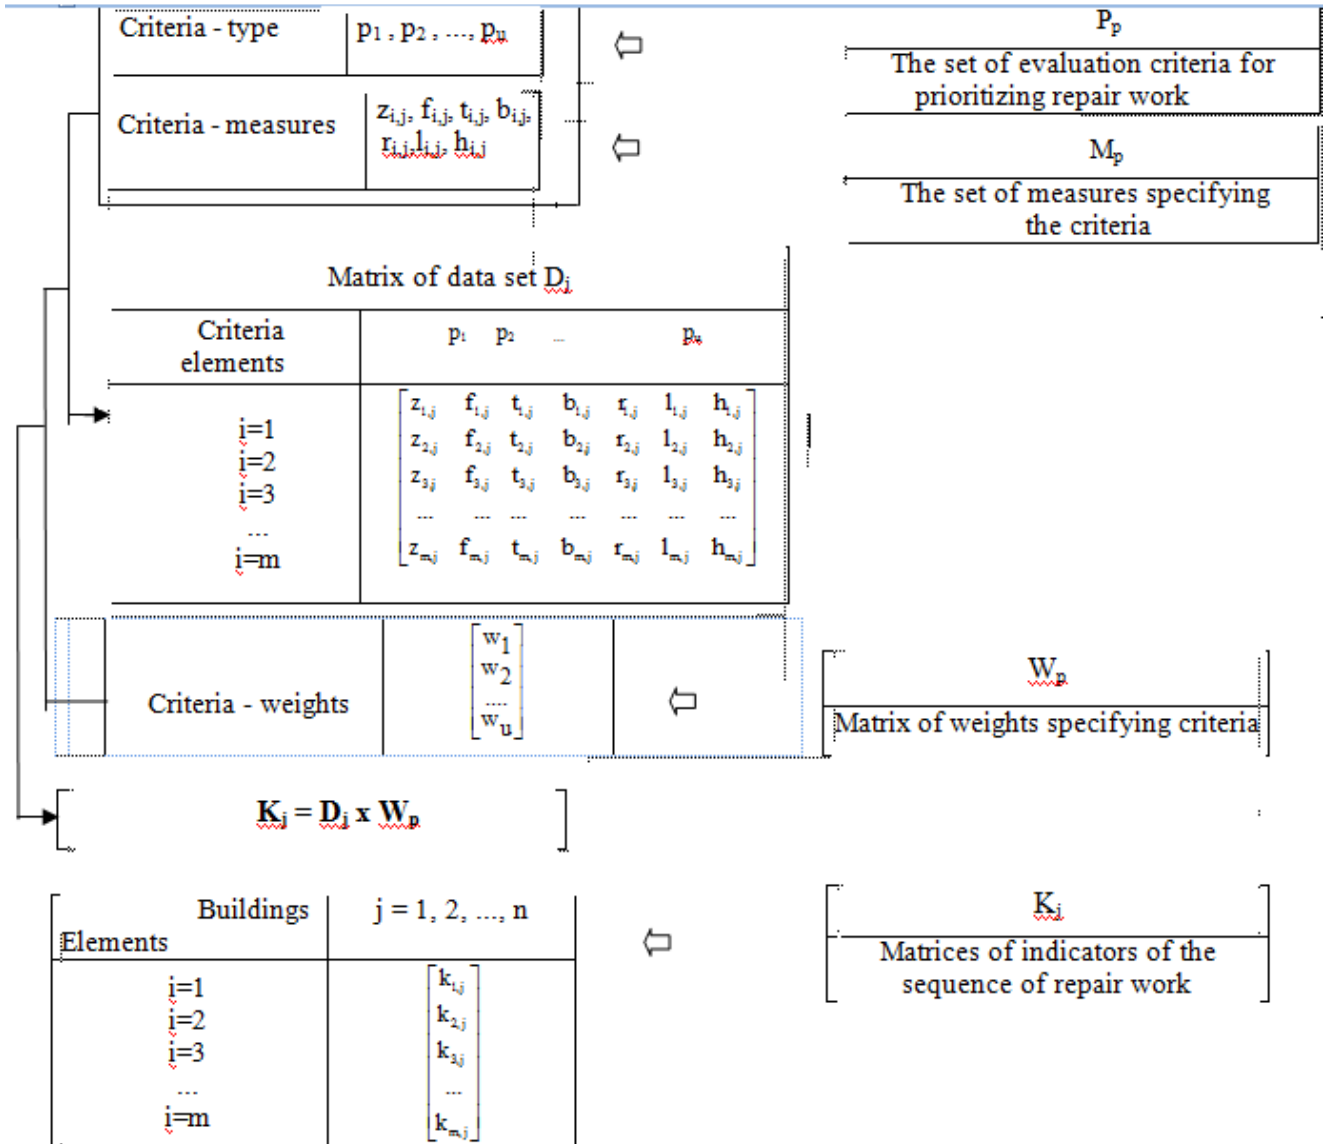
| Criteria - type | $p_1, p_2, ..., p_u$ |
|---|---|
| Criteria - measures | $z_{i,j}, f_{i,j}, t_{i,j}, b_{i,j}, r_{i,j}, l_{i,j}, h_{i,j}$ |

$P_p$
The set of evaluation criteria for prioritizing repair work

$M_p$
The set of measures specifying the criteria

Matrix of data set $D_j$

| Criteria elements | $p_1$ $p_2$ ... $p_u$ |
|---|---|
| i=1 i=2 i=3 ... i=m | $\begin{bmatrix} z_{1,j} & f_{1,j} & t_{1,j} & b_{1,j} & r_{1,j} & l_{1,j} & h_{1,j} \\ z_{2,j} & f_{2,j} & t_{2,j} & b_{2,j} & r_{2,j} & l_{2,j} & h_{2,j} \\ z_{3,j} & f_{3,j} & t_{3,j} & b_{3,j} & r_{3,j} & l_{3,j} & h_{3,j} \\ ... & ... & ... & ... & ... & ... & ... \\ z_{m,j} & f_{m,j} & t_{m,j} & b_{m,j} & r_{m,j} & l_{m,j} & h_{m,j} \end{bmatrix}$ |

| Criteria - weights | $\begin{bmatrix} w_1 \\ w_2 \\ .... \\ w_u \end{bmatrix}$ |
|---|---|

$W_p$
Matrix of weights specifying criteria

$K_j = D_j \times W_p$

| Buildings Elements | j = 1, 2, ..., n |
|---|---|
| i=1 i=2 i=3 ... i=m | $\begin{bmatrix} k_{1,j} \\ k_{2,j} \\ k_{3,j} \\ ... \\ k_{m,j} \end{bmatrix}$ |

$K_j$
Matrices of indicators of the sequence of repair work